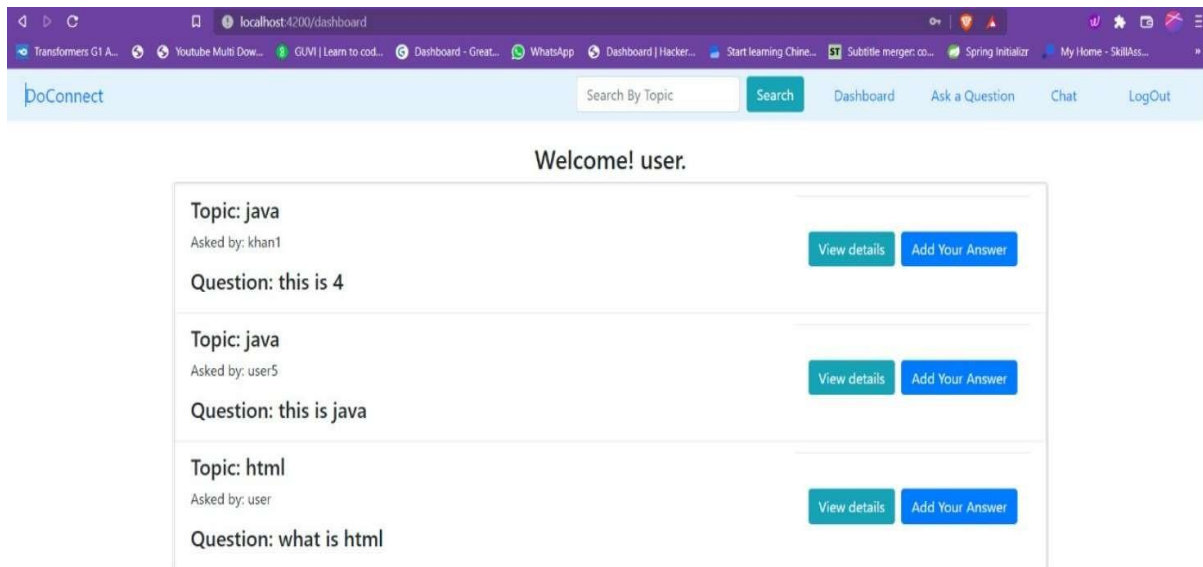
localhost:4200/dashboard

Transformers G1 A... Youtube Multi Dow... GUVI | Learn to cod... Dashboard - Great... WhatsApp Dashboard | Hacker... Start learning Chine... Subtitle merger: co... Spring Initializr My Home - SkillAss...

DoConnect

Search By Topic Search Dashboard Ask a Question Chat LogOut

Welcome! user.

Topic: java

Asked by: khan1

Question: this is 4

View details Add Your Answer

Topic: java

Asked by: user5

Question: this is java

View details Add Your Answer

Topic: html

Asked by: user

Question: what is html

View details Add Your Answer